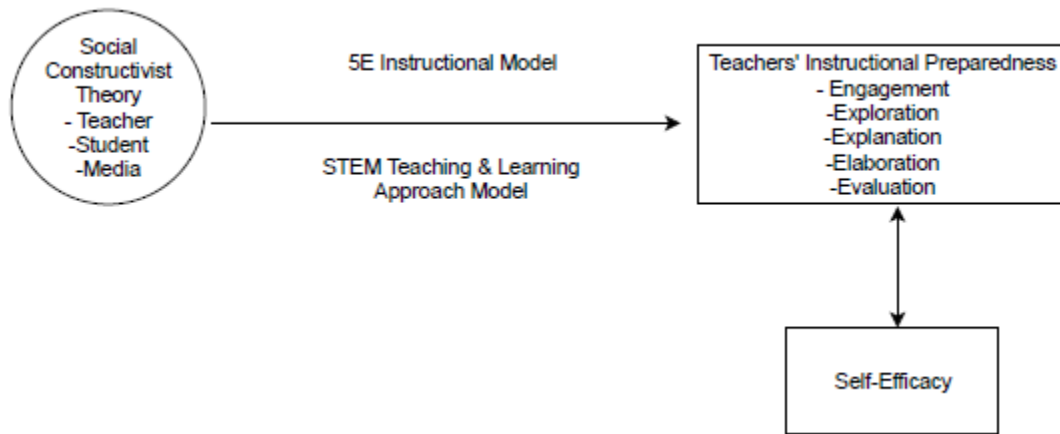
Social Constructivist Theory
- Teacher
-Student
-Media

5E Instructional Model

STEM Teaching & Learning Approach Model

Teachers' Instructional Preparedness
- Engagement
-Exploration
-Explanation
-Elaboration
-Evaluation

Self-Efficacy